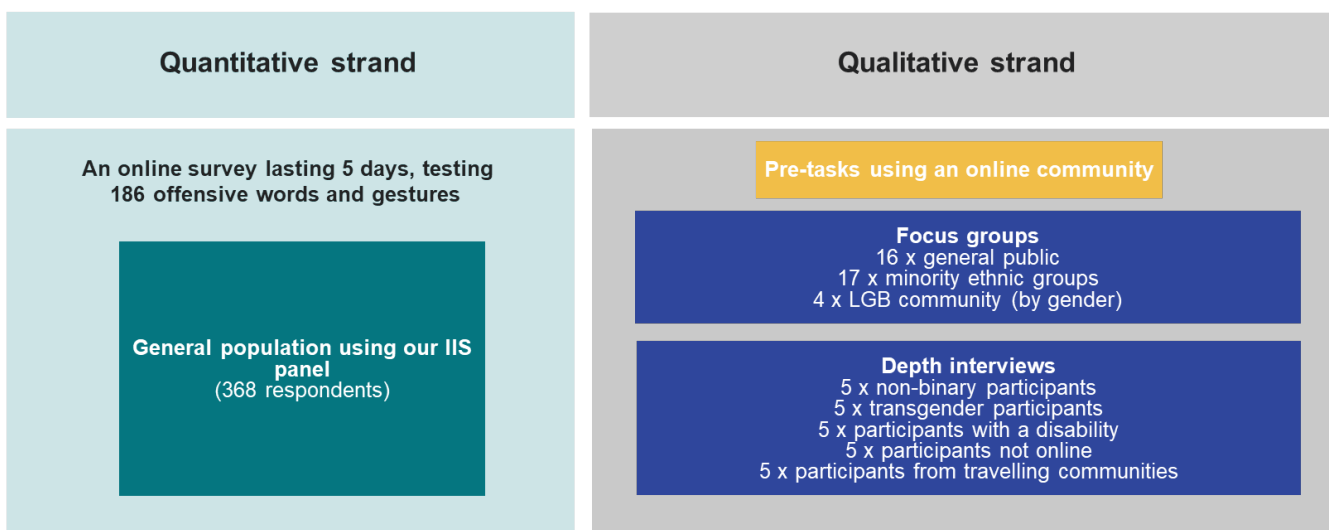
Quantitative strand

Qualitative strand

An online survey lasting 5 days, testing 186 offensive words and gestures

General population using our IIS panel
(368 respondents)

Pre-tasks using an online community

Focus groups
16 x general public
17 x minority ethnic groups
4 x LGB community (by gender)

Depth interviews
5 x non-binary participants
5 x transgender participants
5 x participants with a disability
5 x participants not online
5 x participants from travelling communities